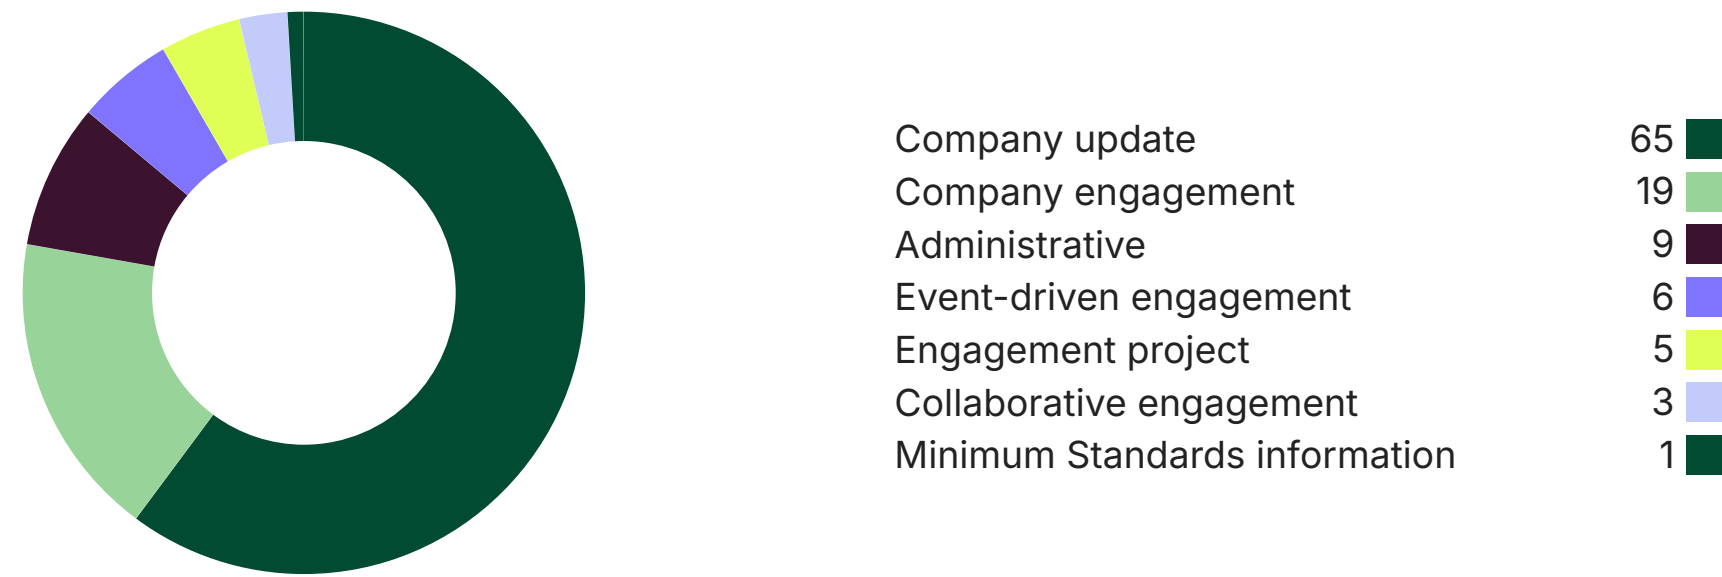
| | |
|---|---|
| Company update | 65 |
| Company engagement | 19 |
| Administrative | 9 |
| Event-driven engagement | 6 |
| Engagement project | 5 |
| Collaborative engagement | 3 |
| Minimum Standards information | 1 |